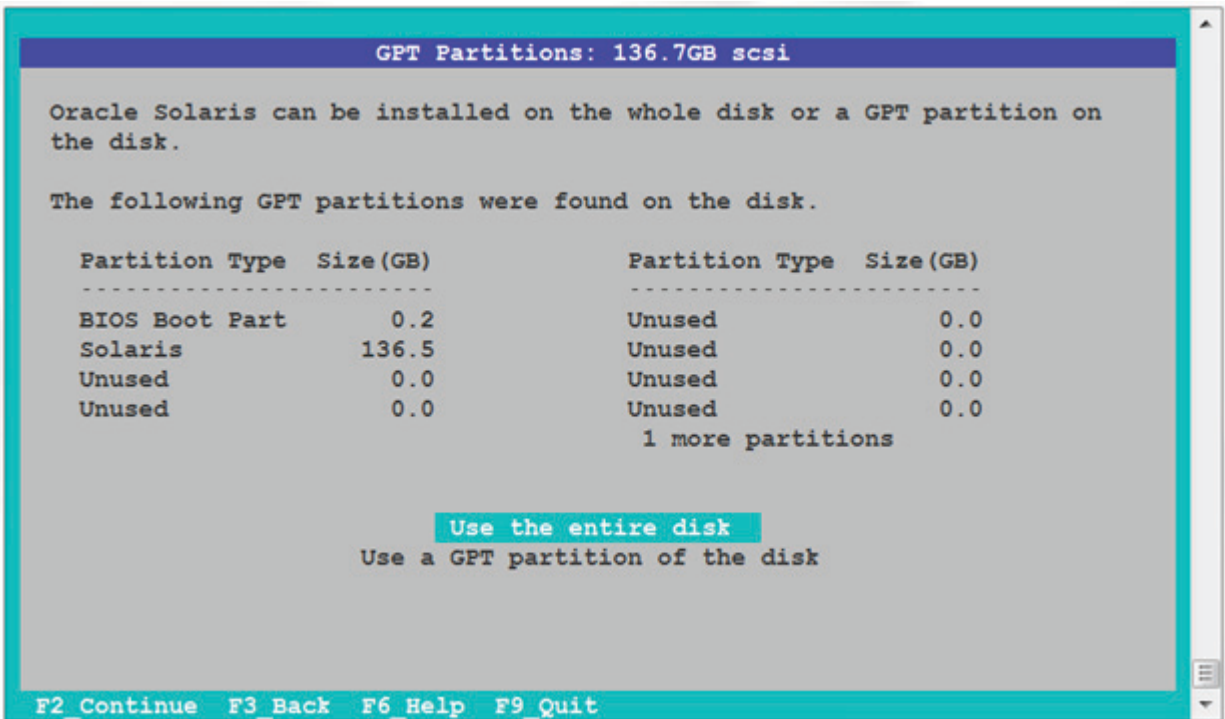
GPT Partitions: 136.7GB scsi

Oracle Solaris can be installed on the whole disk or a GPT partition on the disk.

The following GPT partitions were found on the disk.

| Partition Type | Size(GB) |
|---|---|
| BIOS Boot Part | 0.2 |
| Solaris | 136.5 |
| Unused | 0.0 |
| Unused | 0.0 |

| Partition Type | Size(GB) |
|---|---|
| Unused | 0.0 |
| Unused | 0.0 |
| Unused | 0.0 |
| Unused | 0.0 |

1 more partitions

Use the entire disk
Use a GPT partition of the disk

F2_Continue F3_Back F6_Help F9_Quit